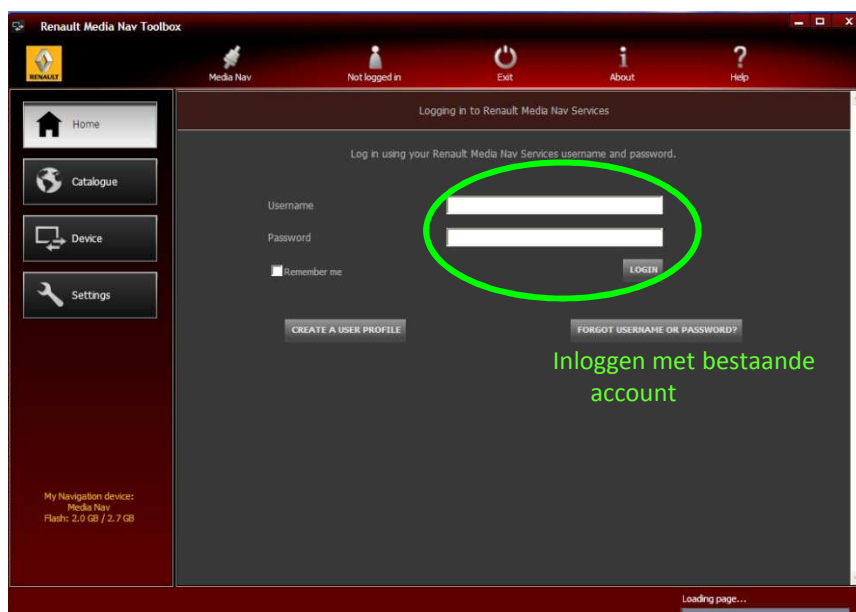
Renault Media Nav Toolbox

RENAULT

Media Nav

Not logged in

Exit

About

Help

Home

Catalogue

Device

Settings

Logging in to Renault Media Nav Services

Log in using your Renault Media Nav Services username and password.

Username

Password

Remember me

LOGIN

CREATE A USER PROFILE

FORGOT USERNAME OR PASSWORD?

Inloggen met bestaande account

My Navigation device:
Media Nav
Flash: 2.0 GB / 2.7 GB

Loading page...